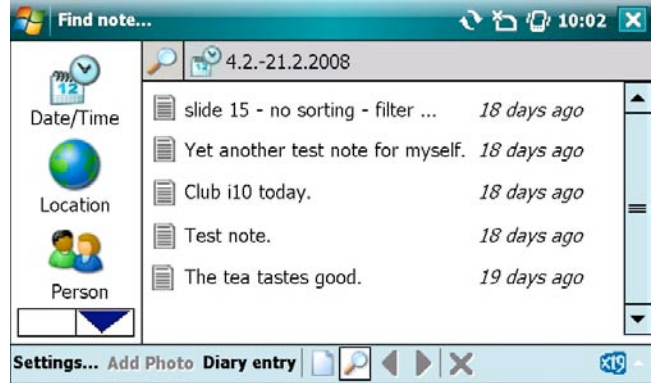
Find note... 10:02

12

Date/Time

Location

Person

4.2.-21.2.2008

| | |
|---|---|
| slide 15 - no sorting - filter ... | 18 days ago |
| Yet another test note for myself. | 18 days ago |
| Club i10 today. | 18 days ago |
| Test note. | 18 days ago |
| The tea tastes good. | 19 days ago |

Settings... Add Photo Diary entry